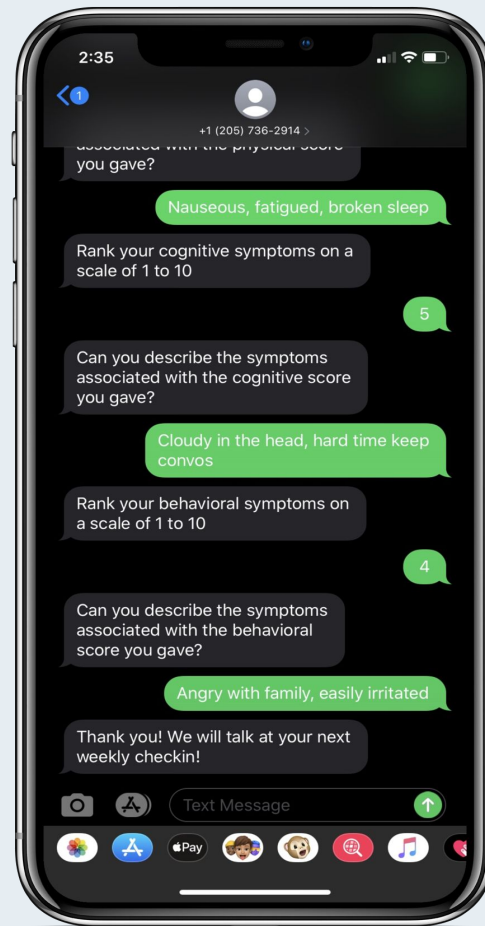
2:35

1

+1 (205) 736-2914 >

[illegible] you gave?

Nauseous, fatigued, broken sleep

Rank your cognitive symptoms on a scale of 1 to 10

5

Can you describe the symptoms associated with the cognitive score you gave?

Cloudy in the head, hard time keep convos

Rank your behavioral symptoms on a scale of 1 to 10

4

Can you describe the symptoms associated with the behavioral score you gave?

Angry with family, easily irritated

Thank you! We will talk at your next weekly checkin!

Text Message

Pay